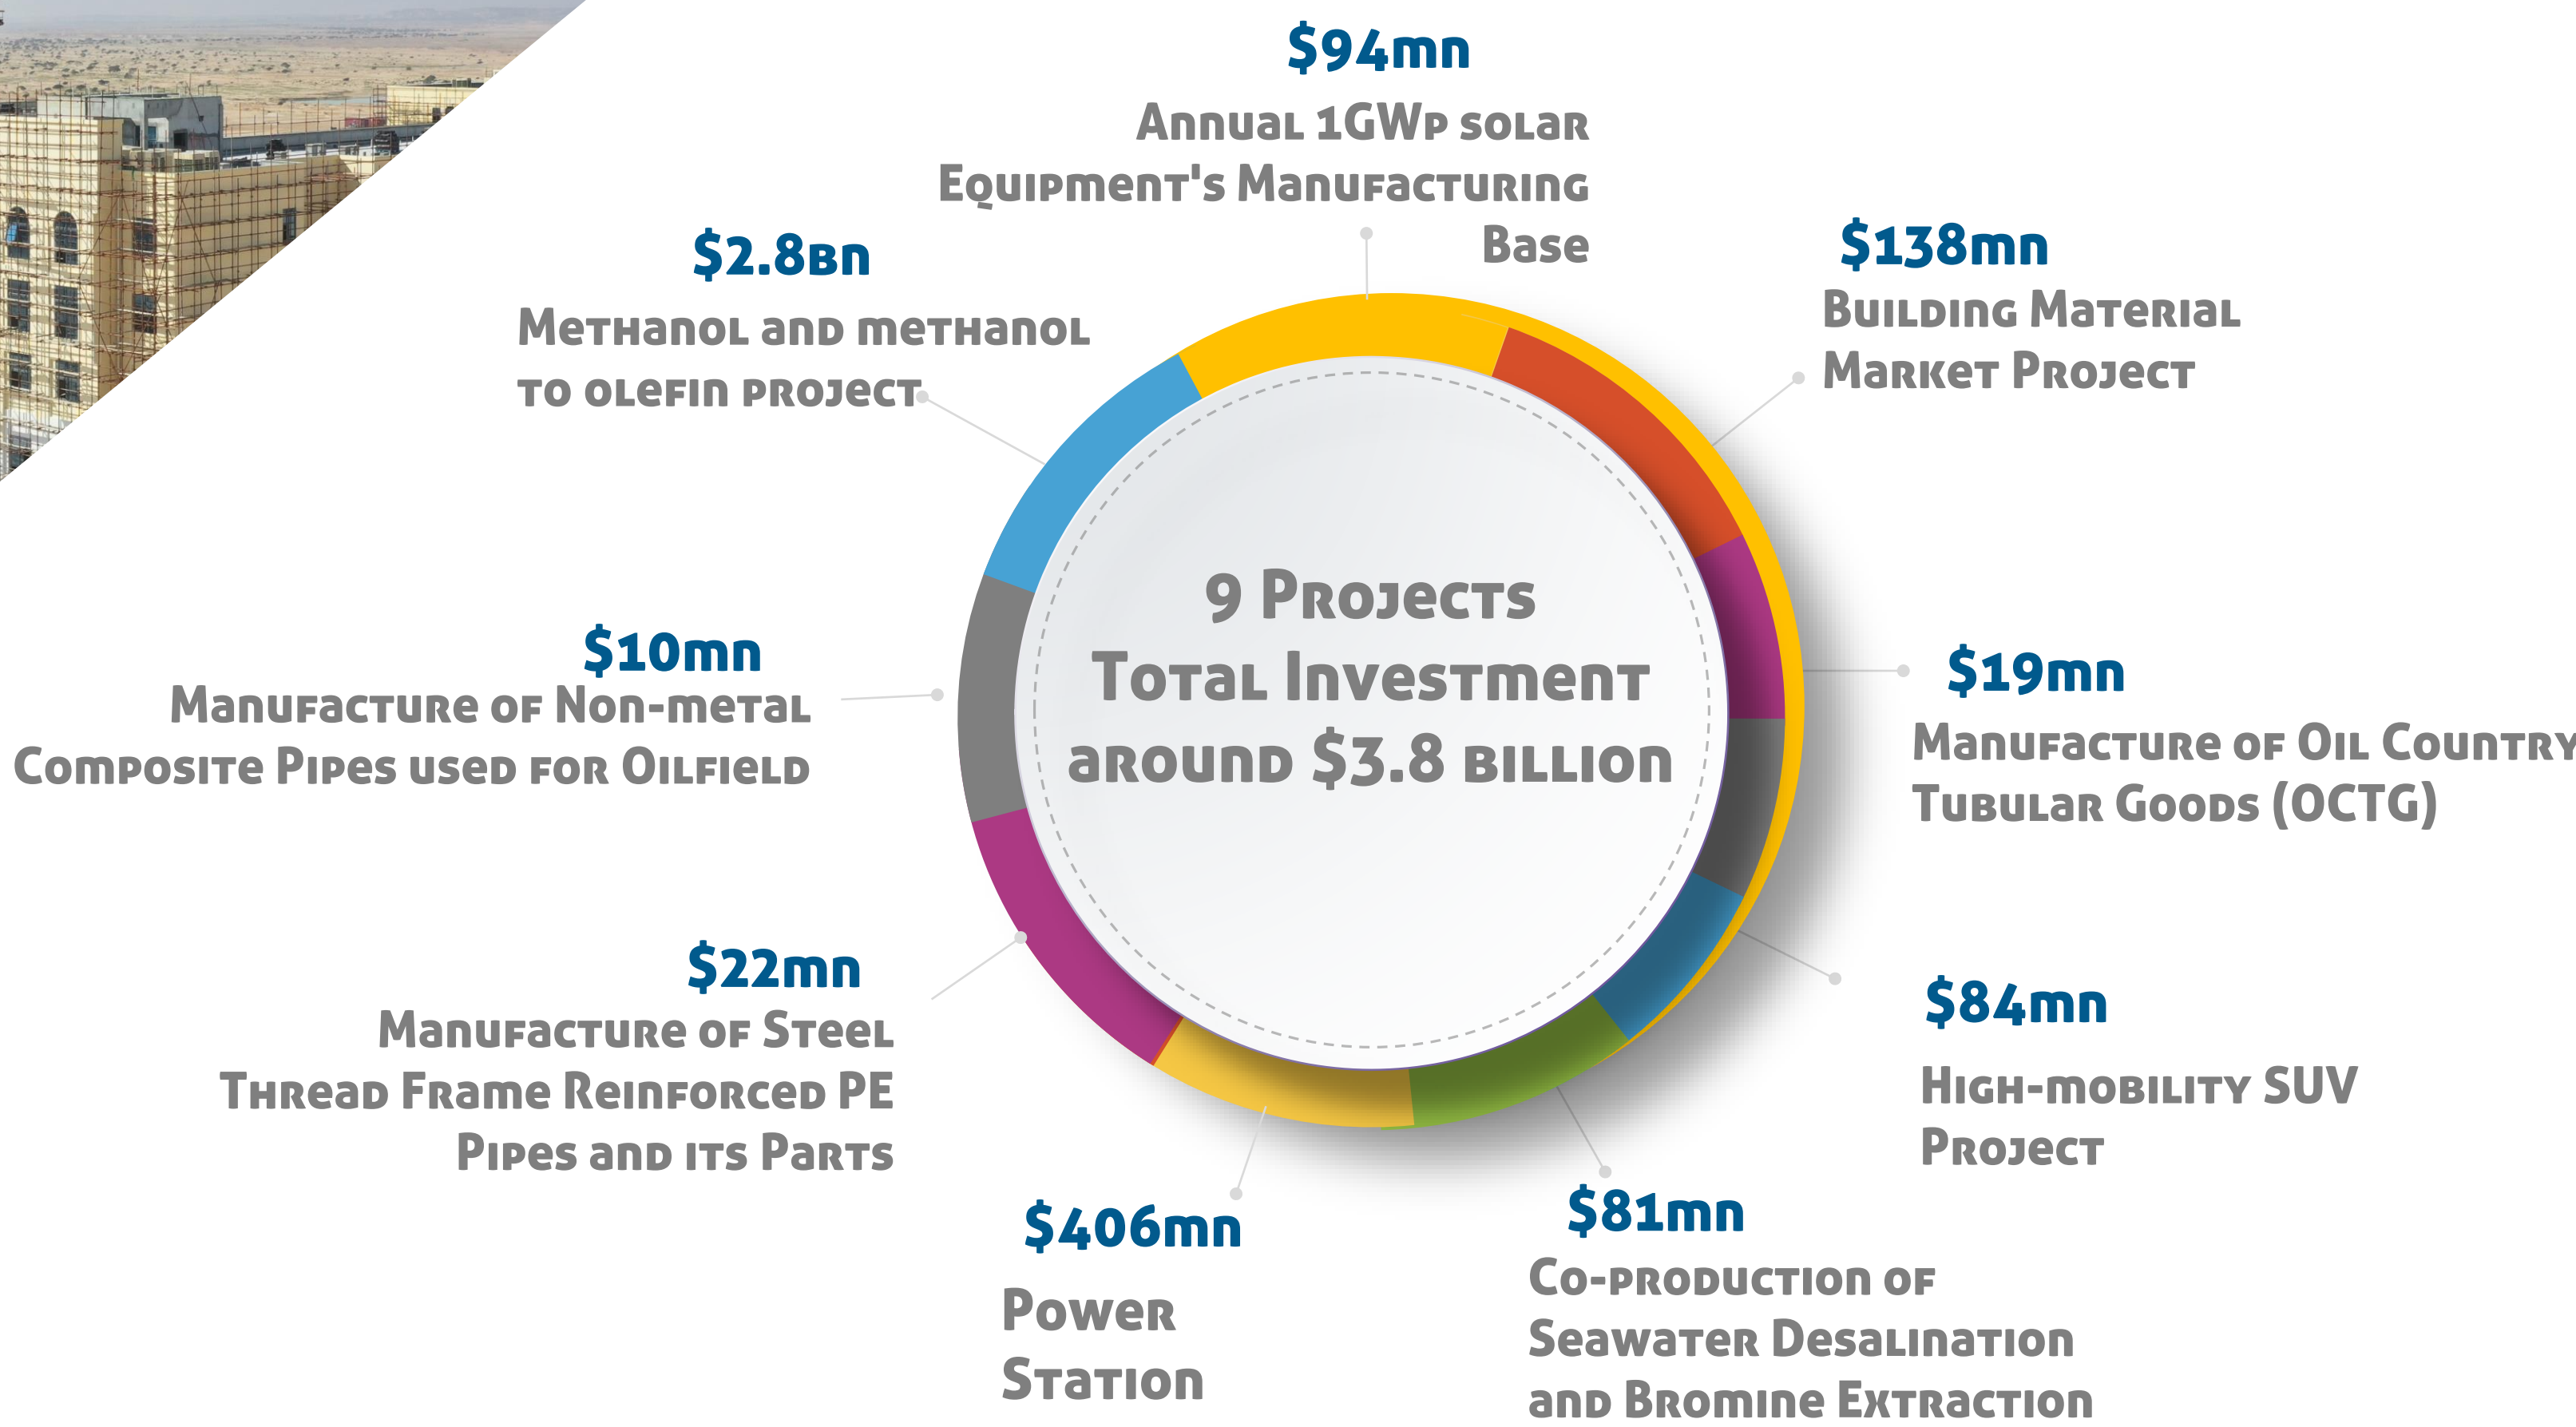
$94mn
Annual 1GWp solar Equipment's Manufacturing Base

$2.8bn
Methanol and methanol to olefin project

$138mn
Building Material Market Project

9 Projects
Total Investment around $3.8 billion

$10mn
Manufacture of Non-metal Composite Pipes used for Oilfield

$19mn
Manufacture of Oil Country Tubular Goods (OCTG)

$22mn
Manufacture of Steel Thread Frame Reinforced PE Pipes and its Parts

$84mn
High-mobility SUV Project

$406mn
Power Station

$81mn
Co-production of Seawater Desalination and Bromine Extraction